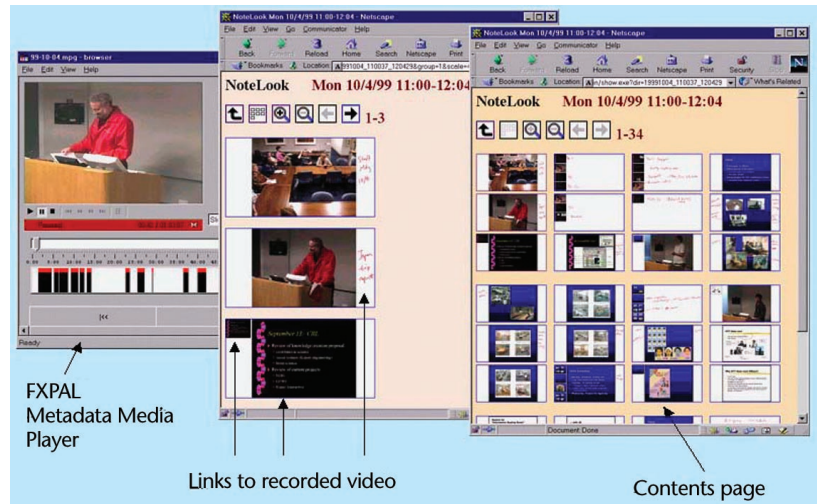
99-10-04.mpg - browser
File Edit View Help

Paused

Ready

FXPAL Metadata Media Player

NoteLook Mon 10/4/99 11:00-12:04 - Netscape
File Edit View Go Communicator Help
Back Forward Reload Home Search Netscape Print
Bookmarks Location: 991004_110037_120429&group=1&scale=
NoteLook Mon 10/4/99 11:00-12:04
1-3

September 15, CHI

NoteLook Mon 10/4/99 11:00-12:04 - Netscape
File Edit View Go Communicator Help
Back Forward Reload Home Search Netscape Print Security
Bookmarks Location: n/show.exe?dir=19991004_110037_120429 What's Related
NoteLook Mon 10/4/99 11:00-12:04
1-34

Document Done

Links to recorded video

Contents page